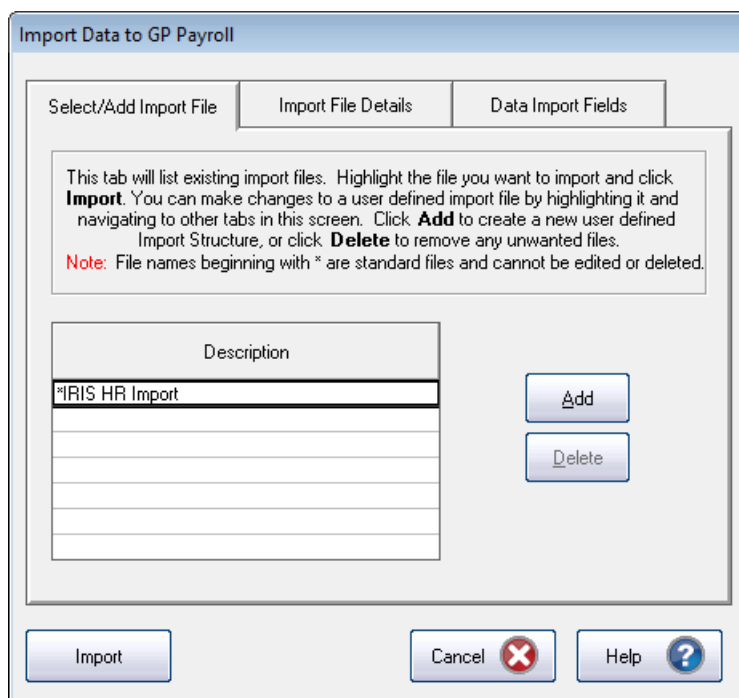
Import Data to GP Payroll

Select/Add Import File

Import File Details

Data Import Fields

This tab will list existing import files. Highlight the file you want to import and click **Import**. You can make changes to a user defined import file by highlighting it and navigating to other tabs in this screen. Click **Add** to create a new user defined Import Structure, or click **Delete** to remove any unwanted files.
Note: File names beginning with * are standard files and cannot be edited or deleted.

| Description |
|---|
| *IRIS HR Import |
| |
| |
| |
| |
| |
| |

Add

Delete

Import

Cancel

Help